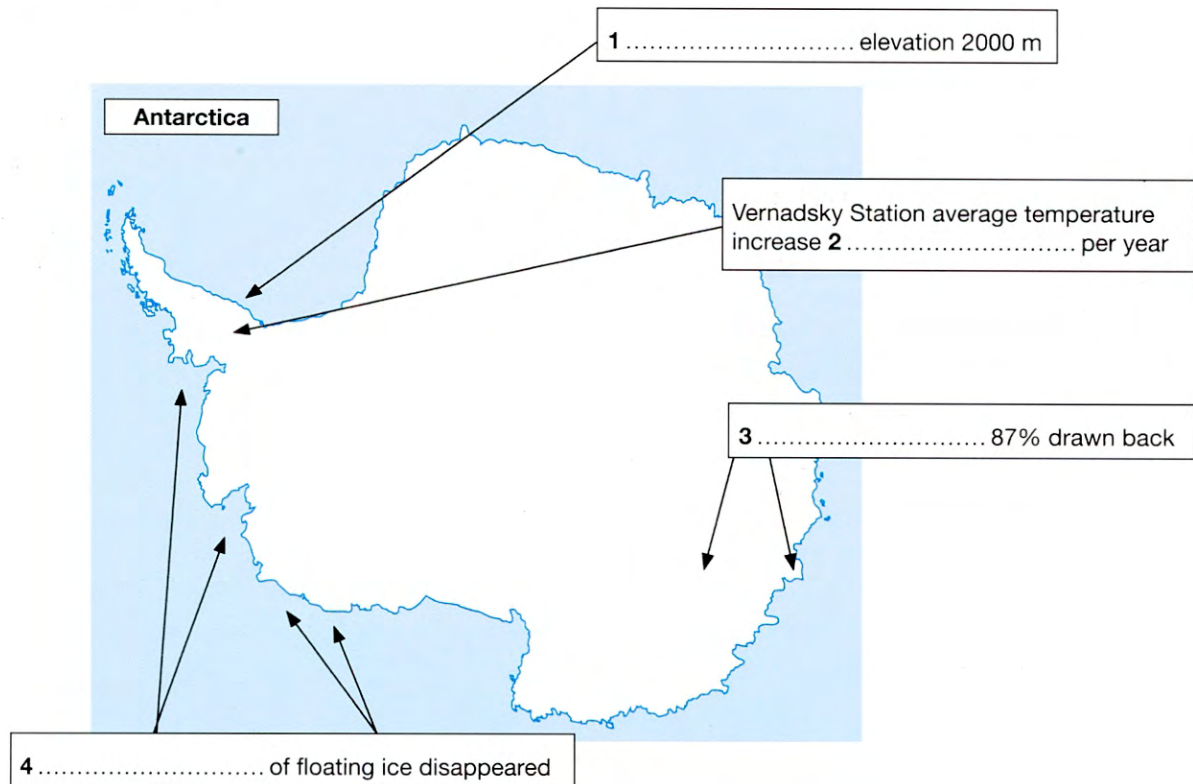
1 ............................ elevation 2000 m

Antarctica

Vernadsky Station average temperature increase 2 ............................ per year

3 ............................ 87% drawn back

4 ............................ of floating ice disappeared